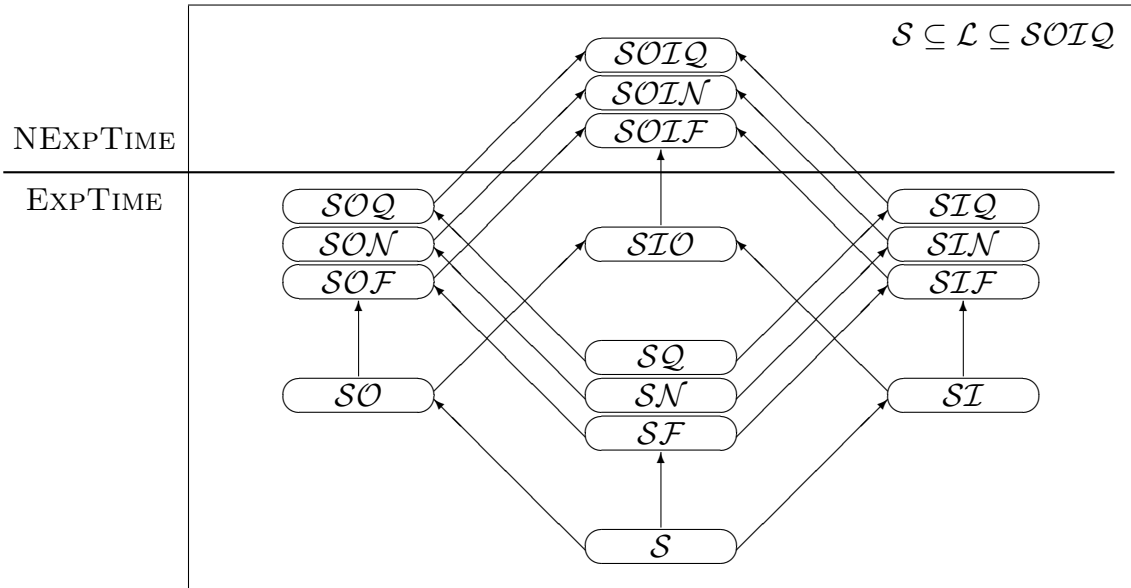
$\mathcal{S} \subseteq \mathcal{L} \subseteq \mathcal{SOIQ}$

NExpTime

ExpTime

$\mathcal{SOIQ}$
$\mathcal{SOIN}$
$\mathcal{SOIF}$

$\mathcal{SOQ}$
$\mathcal{SON}$
$\mathcal{SOF}$

$\mathcal{SIO}$

$\mathcal{SIQ}$
$\mathcal{SIN}$
$\mathcal{SIF}$

$\mathcal{SQ}$
$\mathcal{SO}$
$\mathcal{SN}$
$\mathcal{SI}$
$\mathcal{SF}$

$\mathcal{S}$